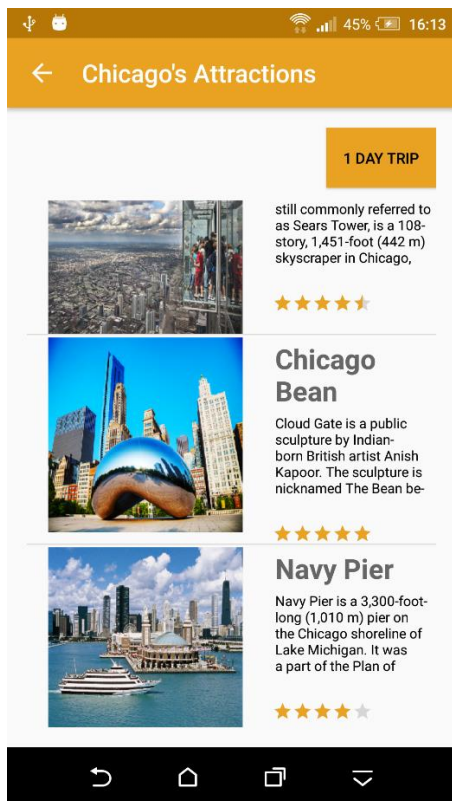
45% 16:13

Chicago's Attractions

1 DAY TRIP

still commonly referred to as Sears Tower, is a 108-story, 1,451-foot (442 m) skyscraper in Chicago,

Chicago Bean

Cloud Gate is a public sculpture by Indian-born British artist Anish Kapoor. The sculpture is nicknamed The Bean be-

Navy Pier

Navy Pier is a 3,300-foot-long (1,010 m) pier on the Chicago shoreline of Lake Michigan. It was a part of the Plan of